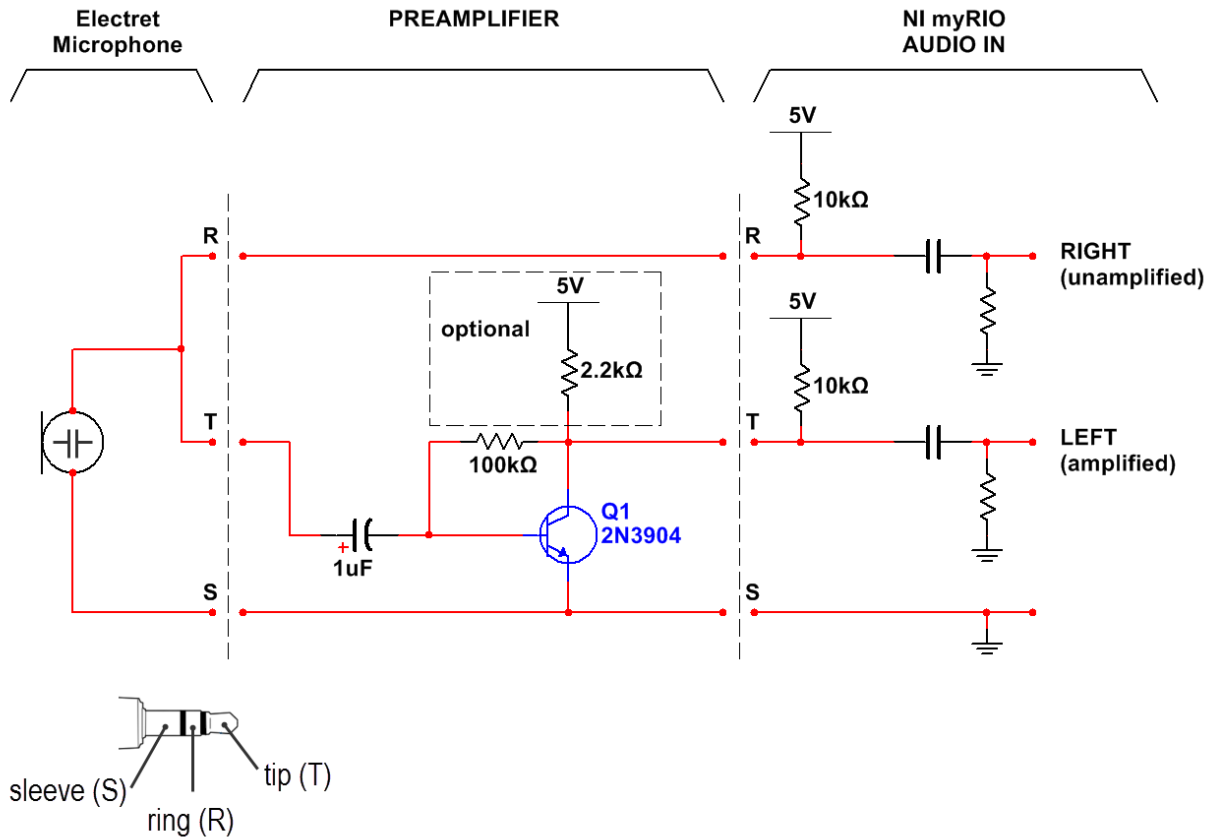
Electret Microphone

PREAMPLIFIER

NI myRIO AUDIO IN

5V

10kΩ

R

R

RIGHT (unamplified)

5V

optional

2.2kΩ

5V

10kΩ

T

T

LEFT (amplified)

100kΩ

Q1 2N3904

+

1uF

S

S

sleeve (S)

ring (R)

tip (T)